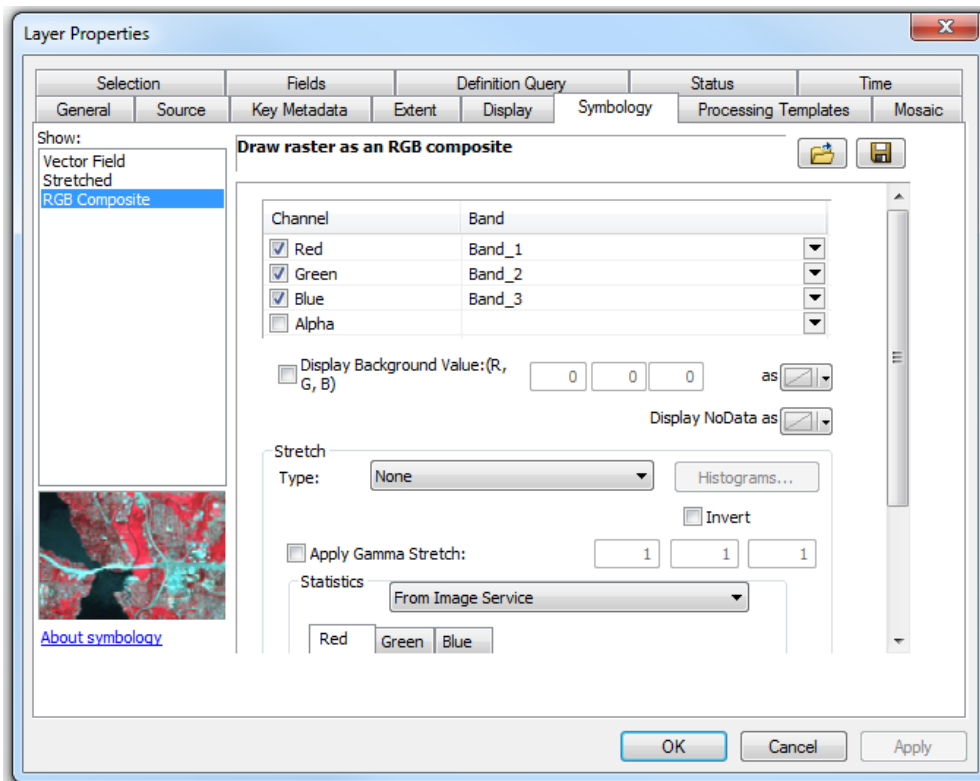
Layer Properties

Selection | Fields | Definition Query | Status | Time
General | Source | Key Metadata | Extent | Display | Symbology | Processing Templates | Mosaic

Show:
Vector Field
Stretched
RGB Composite

Draw raster as an RGB composite

| Channel | Band |
|---|---|
| Red | Band_1 |
| Green | Band_2 |
| Blue | Band_3 |
| Alpha | |

Display Background Value:(R, G, B) 0 0 0 as

Display NoData as

Stretch
Type: None
Histograms...
Invert
Apply Gamma Stretch: 1 1 1
Statistics From Image Service
Red Green Blue

About symbology

OK Cancel Apply